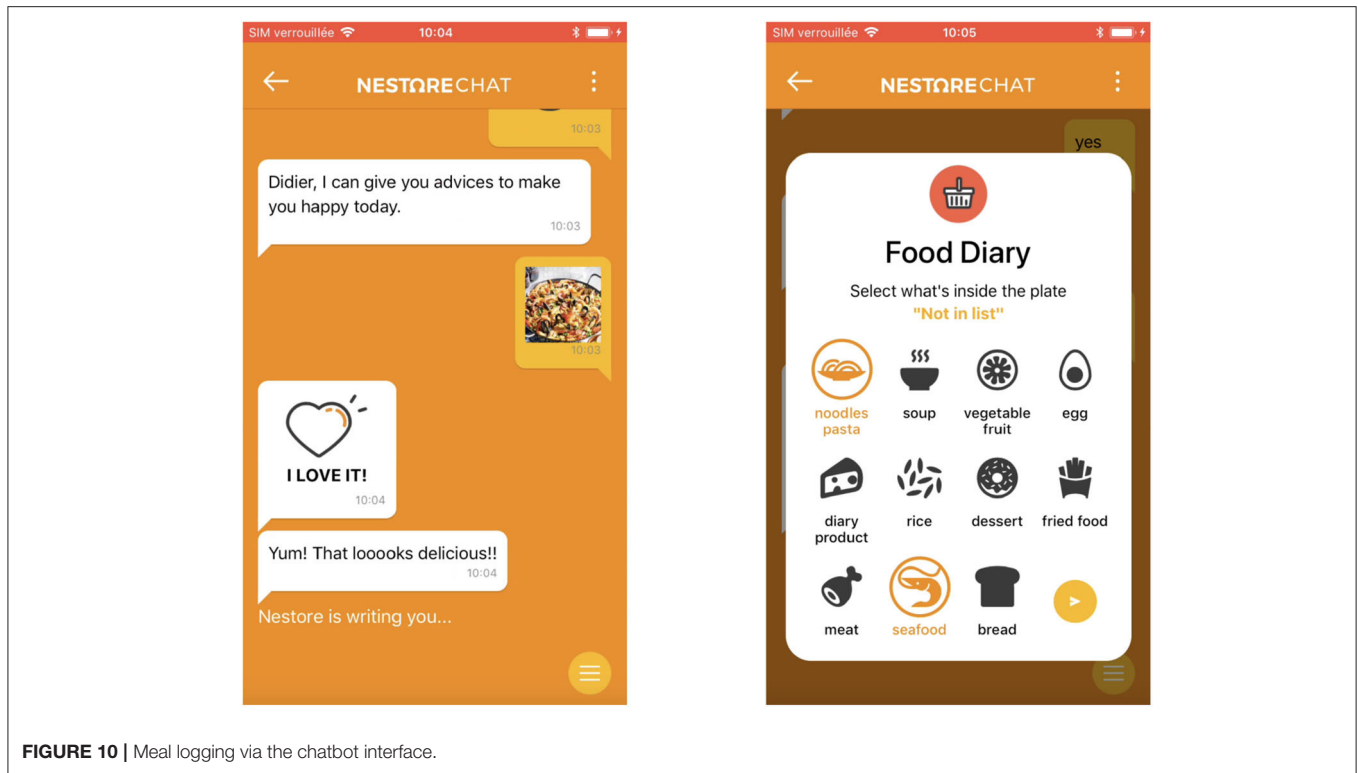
SIM verrouillée 10:04

NESTORECHAT

10:03

Didier, I can give you advices to make you happy today.
10:03

10:03

I LOVE IT!
10:04

Yum! That looooks delicious!!
10:04

Nestore is writing you...

SIM verrouillée 10:05

NESTORECHAT

yes

Food Diary

Select what's inside the plate
"Not in list"

noodles pasta
soup
vegetable fruit
egg
diary product
rice
dessert
fried food
meat
seafood
bread

FIGURE 10 | Meal logging via the chatbot interface.